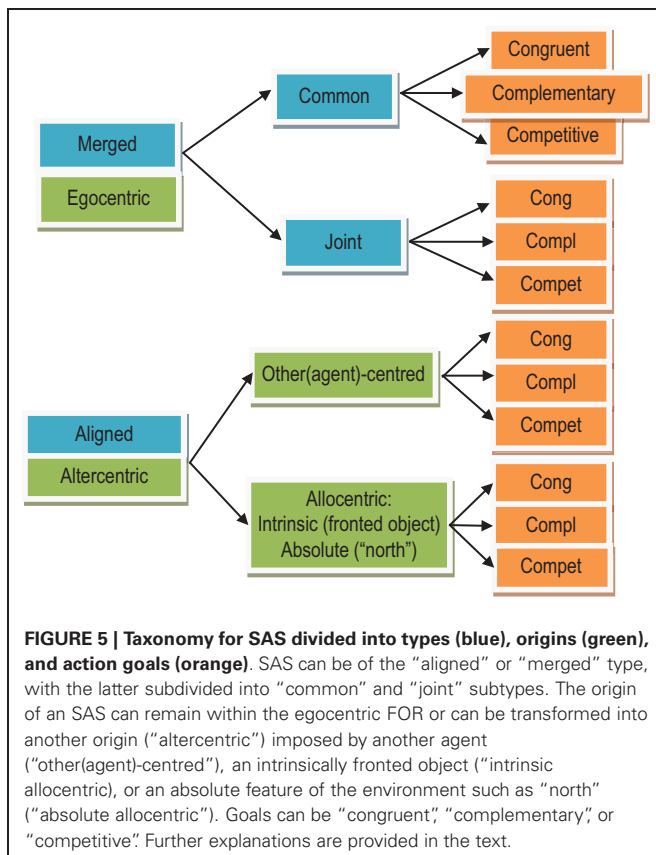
Merged
Egocentric

Common

Joint

Congruent
Complementary
Competitive

Cong
Compl
Compet

Aligned
Altercentric

Other(agent)-centred

Allocentric:
Intrinsic (fronted object)
Absolute (“north”)

Cong
Compl
Compet

Cong
Compl
Compet

**FIGURE 5 | Taxonomy for SAS divided into types (blue), origins (green), and action goals (orange)**. SAS can be of the “aligned” or “merged” type, with the latter subdivided into “common” and “joint” subtypes. The origin of an SAS can remain within the egocentric FOR or can be transformed into another origin (“altercentric”) imposed by another agent (“other(agent)-centred”), an intrinsically fronted object (“intrinsic allocentric), or an absolute feature of the environment such as “north” (“absolute allocentric”). Goals can be “congruent”, “complementary”, or “competitive”. Further explanations are provided in the text.